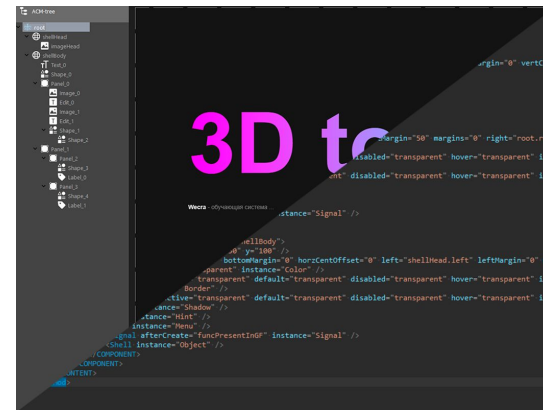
ACM-tree
root
shellHead
imageHead
shellBody
Text_0
Shape_0
Panel_0
Image_0
Edit_0
Image_1
Edit_1
Shape_1
Shape_2
Panel_1
Panel_2
Shape_3
Label_0
Panel_3
Shape_4
Label_1

argin="0" vert

3D to

argin="50" margins="0" right="rot
disabled="transparent" hover="transparent" i
disabled="transparent" hover="transparent" i

Wecra - обучающая система
nstance="Signal" />

hellBody">
0" y="100" />
bottomMargin="0" horzCentOffset="0" left="shellHead.left" leftMargin="0"
parent" instance="Color" />
"transparent" default="transparent" disabled="transparent" hover="transparent" i
Border" />
ctive="transparent" default="transparent" disabled="transparent" hover="transparent" i
instance="Shadow" />
"Hint" />
instance="Menu" />
gnal afterCreate="funcPresentInGF" instance="Signal" />
Shell instance="Object" />
COMPONENT>
COMPONENT>
CONTENT>
ed>